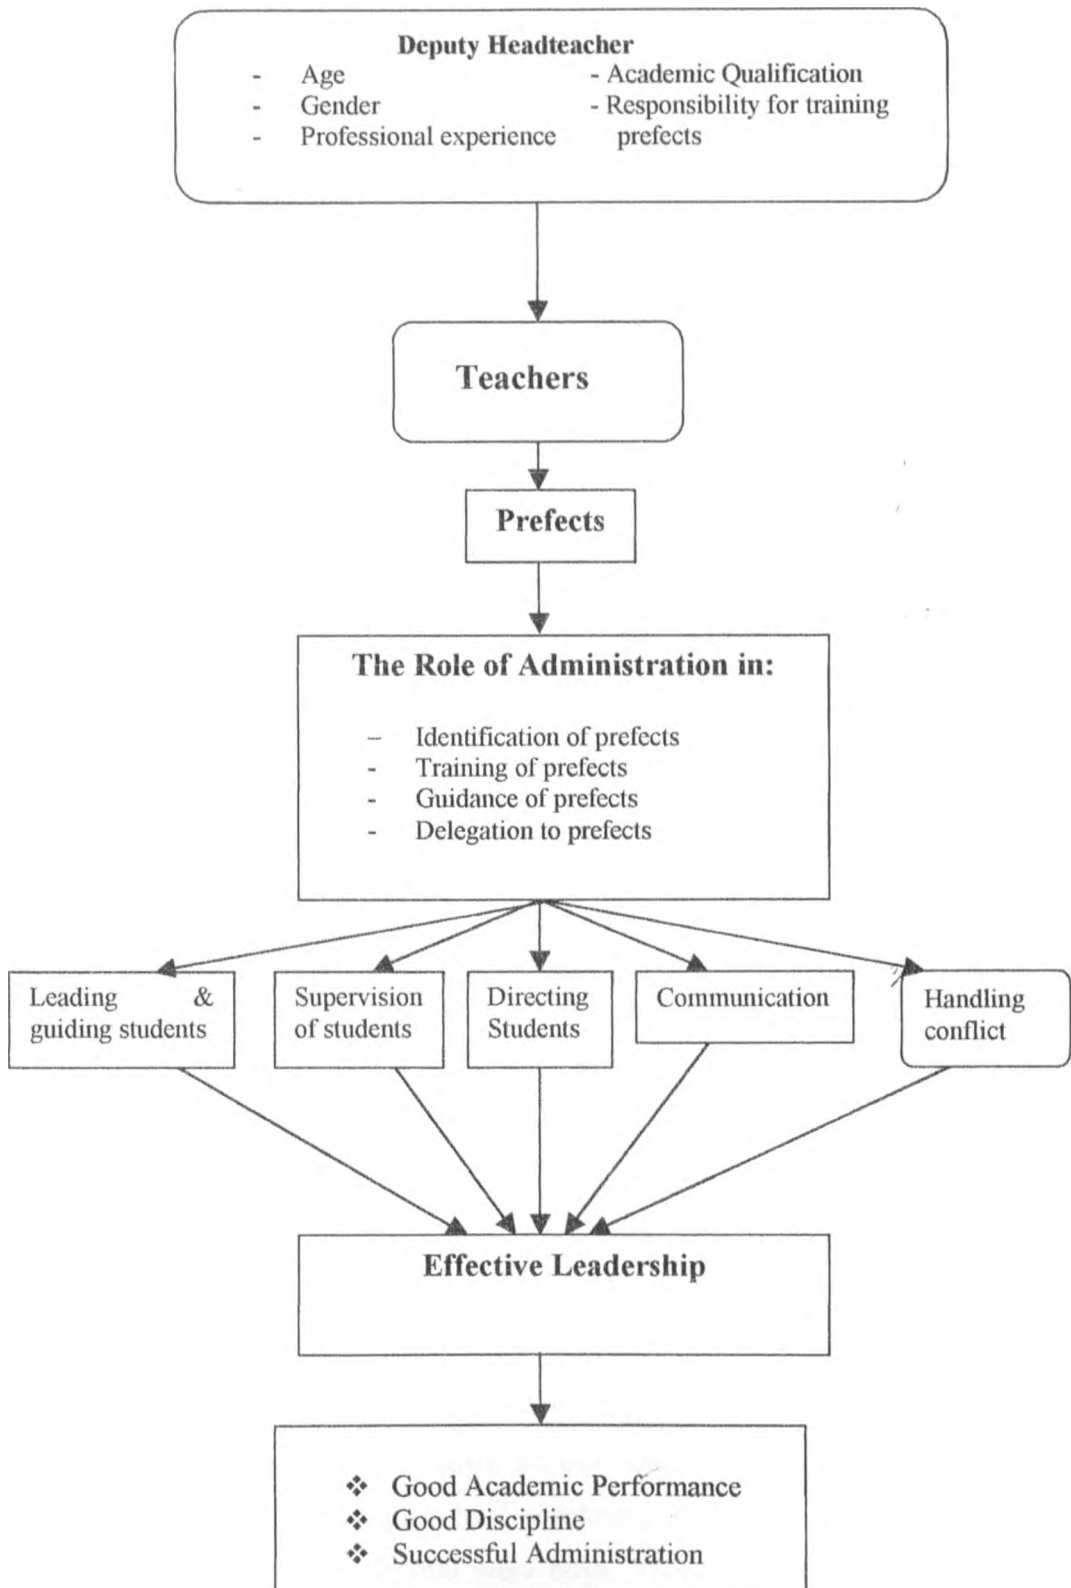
Deputy Headteacher
- Age
- Gender
- Professional experience
- Academic Qualification
- Responsibility for training prefects

Teachers

Prefects

The Role of Administration in:

– Identification of prefects
- Training of prefects
- Guidance of prefects
- Delegation to prefects

Leading & guiding students

Supervision of students

Directing Students

Communication

Handling conflict

Effective Leadership

❖ Good Academic Performance
❖ Good Discipline
❖ Successful Administration